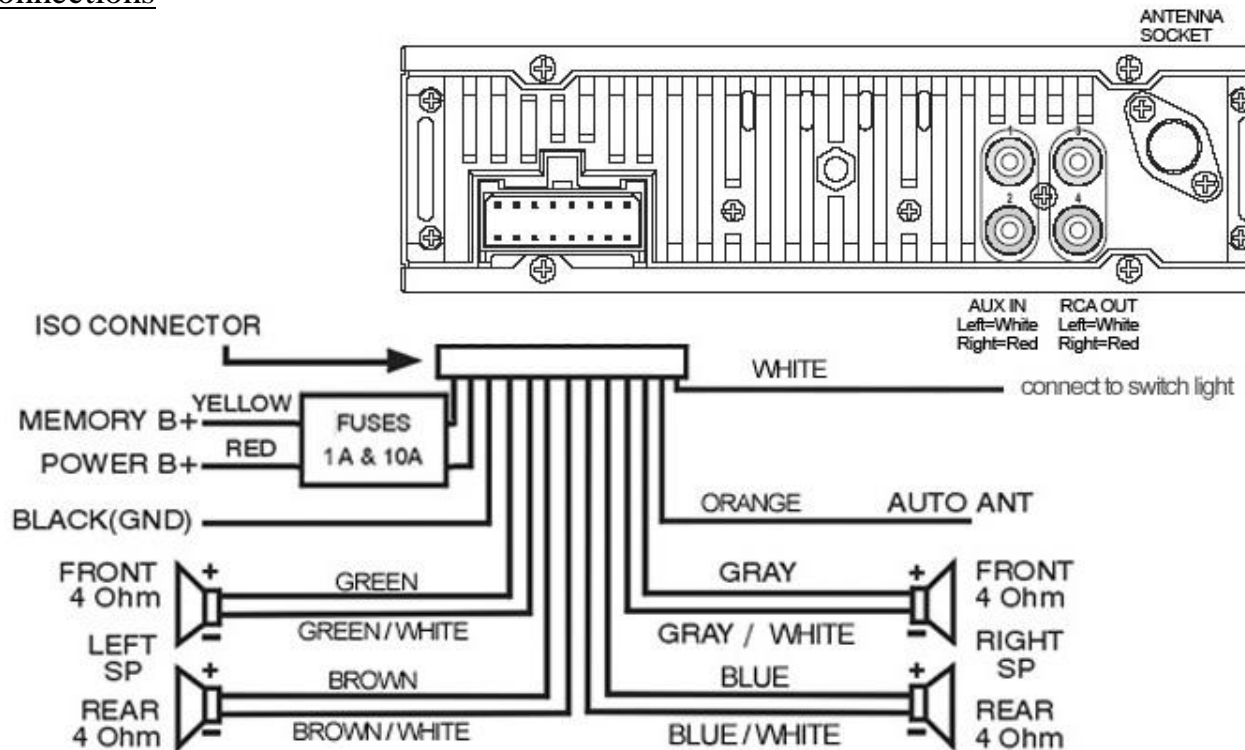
Connections

ANTENNA SOCKET

1 3 2 4

AUX IN
Left=White
Right=Red

RCA OUT
Left=White
Right=Red

ISO CONNECTOR

WHITE

connect to switch light

MEMORY B+ YELLOW

FUSES
1A & 10A

POWER B+ RED

BLACK(GND)

ORANGE

AUTO ANT

FRONT
4 Ohm

+

GREEN

GREEN / WHITE

−

LEFT
SP

+

BROWN

BROWN / WHITE

REAR
4 Ohm

−

GRAY

+

FRONT
4 Ohm

GRAY / WHITE

−

RIGHT
SP

BLUE

+

BLUE / WHITE

REAR
4 Ohm

−